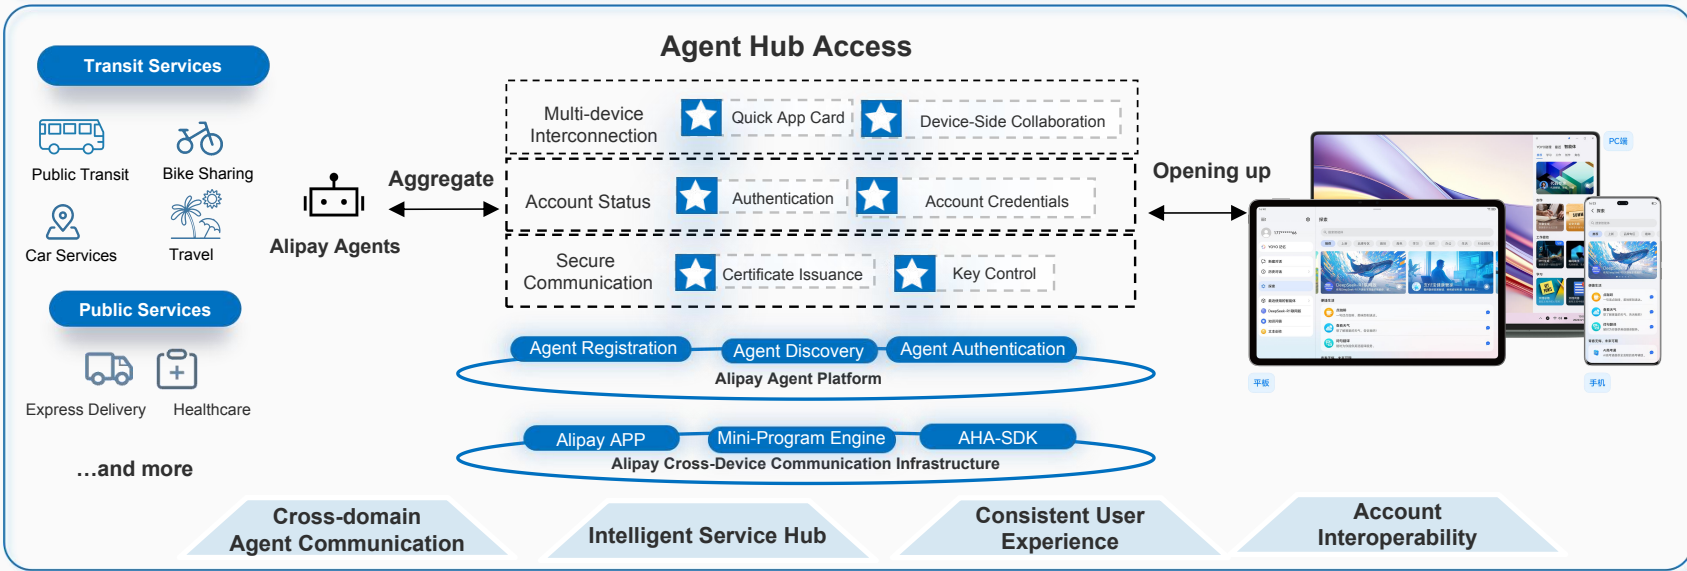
Transit Services

Public Transit

Bike Sharing

Car Services

Travel

Public Services

Express Delivery

Healthcare

...and more

Agent Hub Access

Multi-device Interconnection

Quick App Card

Device-Side Collaboration

Account Status

Authentication

Account Credentials

Secure Communication

Certificate Issuance

Key Control

Aggregate

Alipay Agents

Opening up

PC端

平板

手机

Agent Registration

Agent Discovery

Agent Authentication

Alipay Agent Platform

Alipay APP

Mini-Program Engine

AHA-SDK

Alipay Cross-Device Communication Infrastructure

Cross-domain Agent Communication

Intelligent Service Hub

Consistent User Experience

Account Interoperability